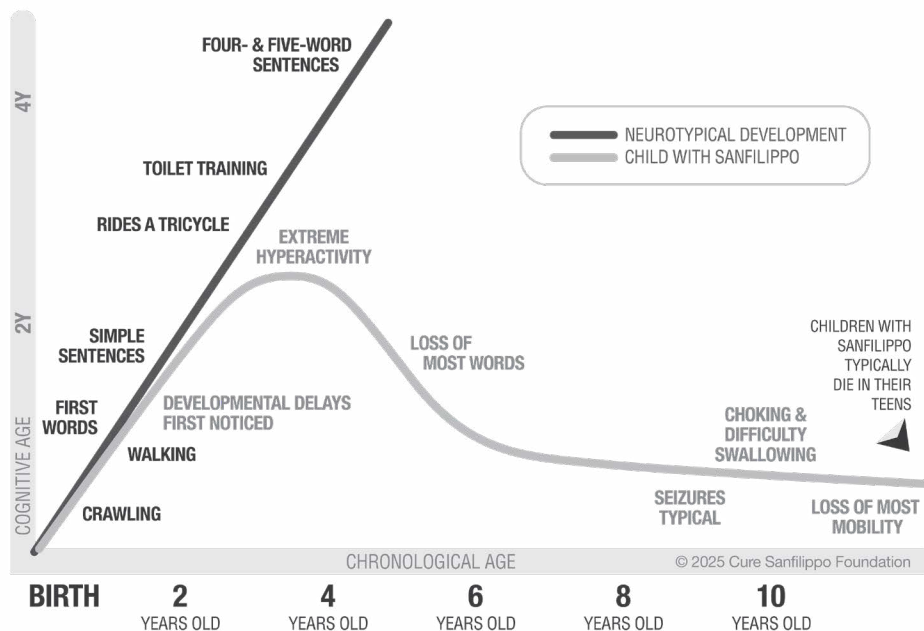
4Y

2Y

COGNITIVE AGE

FOUR- & FIVE-WORD SENTENCES

TOILET TRAINING

RIDES A TRICYCLE

SIMPLE SENTENCES

FIRST WORDS

WALKING

CRAWLING

NEUROTYPICAL DEVELOPMENT
CHILD WITH SANFILIPPO

EXTREME HYPERACTIVITY

DEVELOPMENTAL DELAYS FIRST NOTICED

LOSS OF MOST WORDS

CHILDREN WITH SANFILIPPO TYPICALLY DIE IN THEIR TEENS

CHOKING & DIFFICULTY SWALLOWING

SEIZURES TYPICAL

LOSS OF MOST MOBILITY

CHRONOLOGICAL AGE

© 2025 Cure Sanfilippo Foundation

BIRTH

2 YEARS OLD

4 YEARS OLD

6 YEARS OLD

8 YEARS OLD

10 YEARS OLD